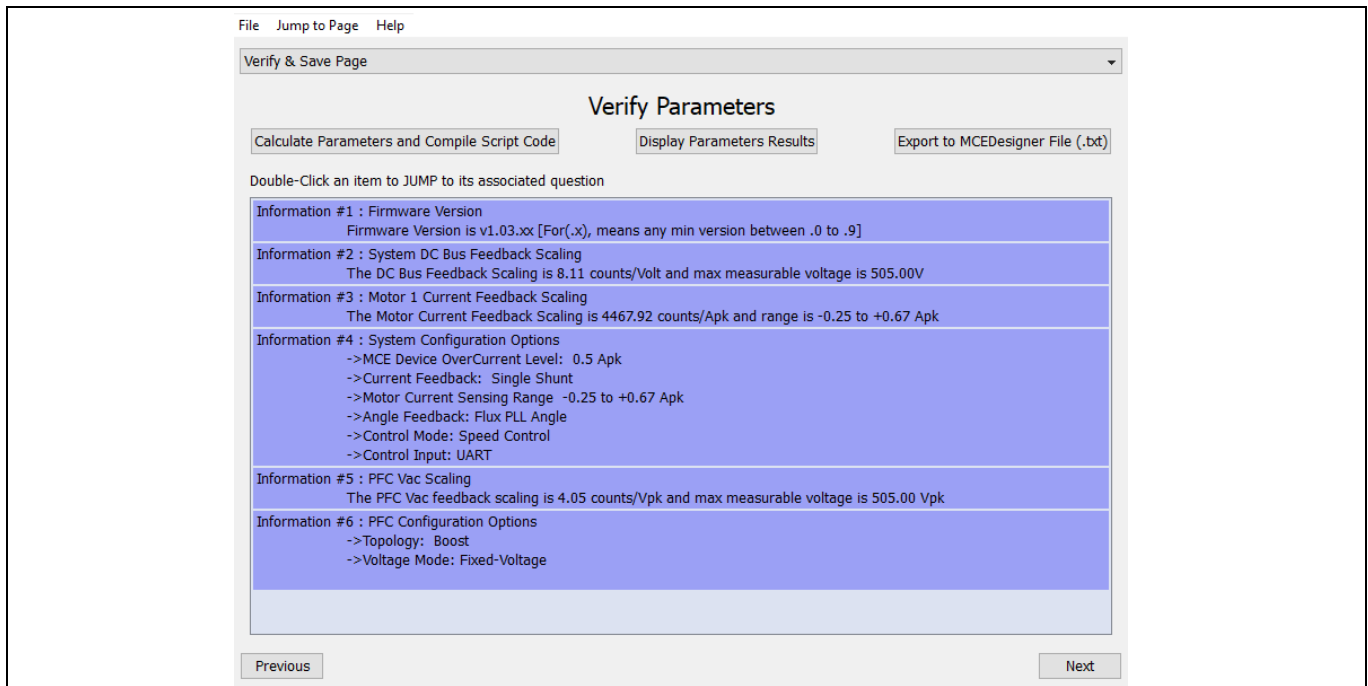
File Jump to Page Help

Verify & Save Page

Verify Parameters

Calculate Parameters and Compile Script Code

Display Parameters Results

Export to MCEDesigner File (.txt)

Double-Click an item to JUMP to its associated question

Information #1 : Firmware Version
Firmware Version is v1.03.xx [For(.x), means any min version between .0 to .9]

Information #2 : System DC Bus Feedback Scaling
The DC Bus Feedback Scaling is 8.11 counts/Volt and max measurable voltage is 505.00V

Information #3 : Motor 1 Current Feedback Scaling
The Motor Current Feedback Scaling is 4467.92 counts/Apk and range is -0.25 to +0.67 Apk

Information #4 : System Configuration Options
->MCE Device OverCurrent Level: 0.5 Apk
->Current Feedback: Single Shunt
->Motor Current Sensing Range -0.25 to +0.67 Apk
->Angle Feedback: Flux PLL Angle
->Control Mode: Speed Control
->Control Input: UART

Information #5 : PFC Vac Scaling
The PFC Vac feedback scaling is 4.05 counts/Vpk and max measurable voltage is 505.00 Vpk

Information #6 : PFC Configuration Options
->Topology: Boost
->Voltage Mode: Fixed-Voltage

Previous

Next